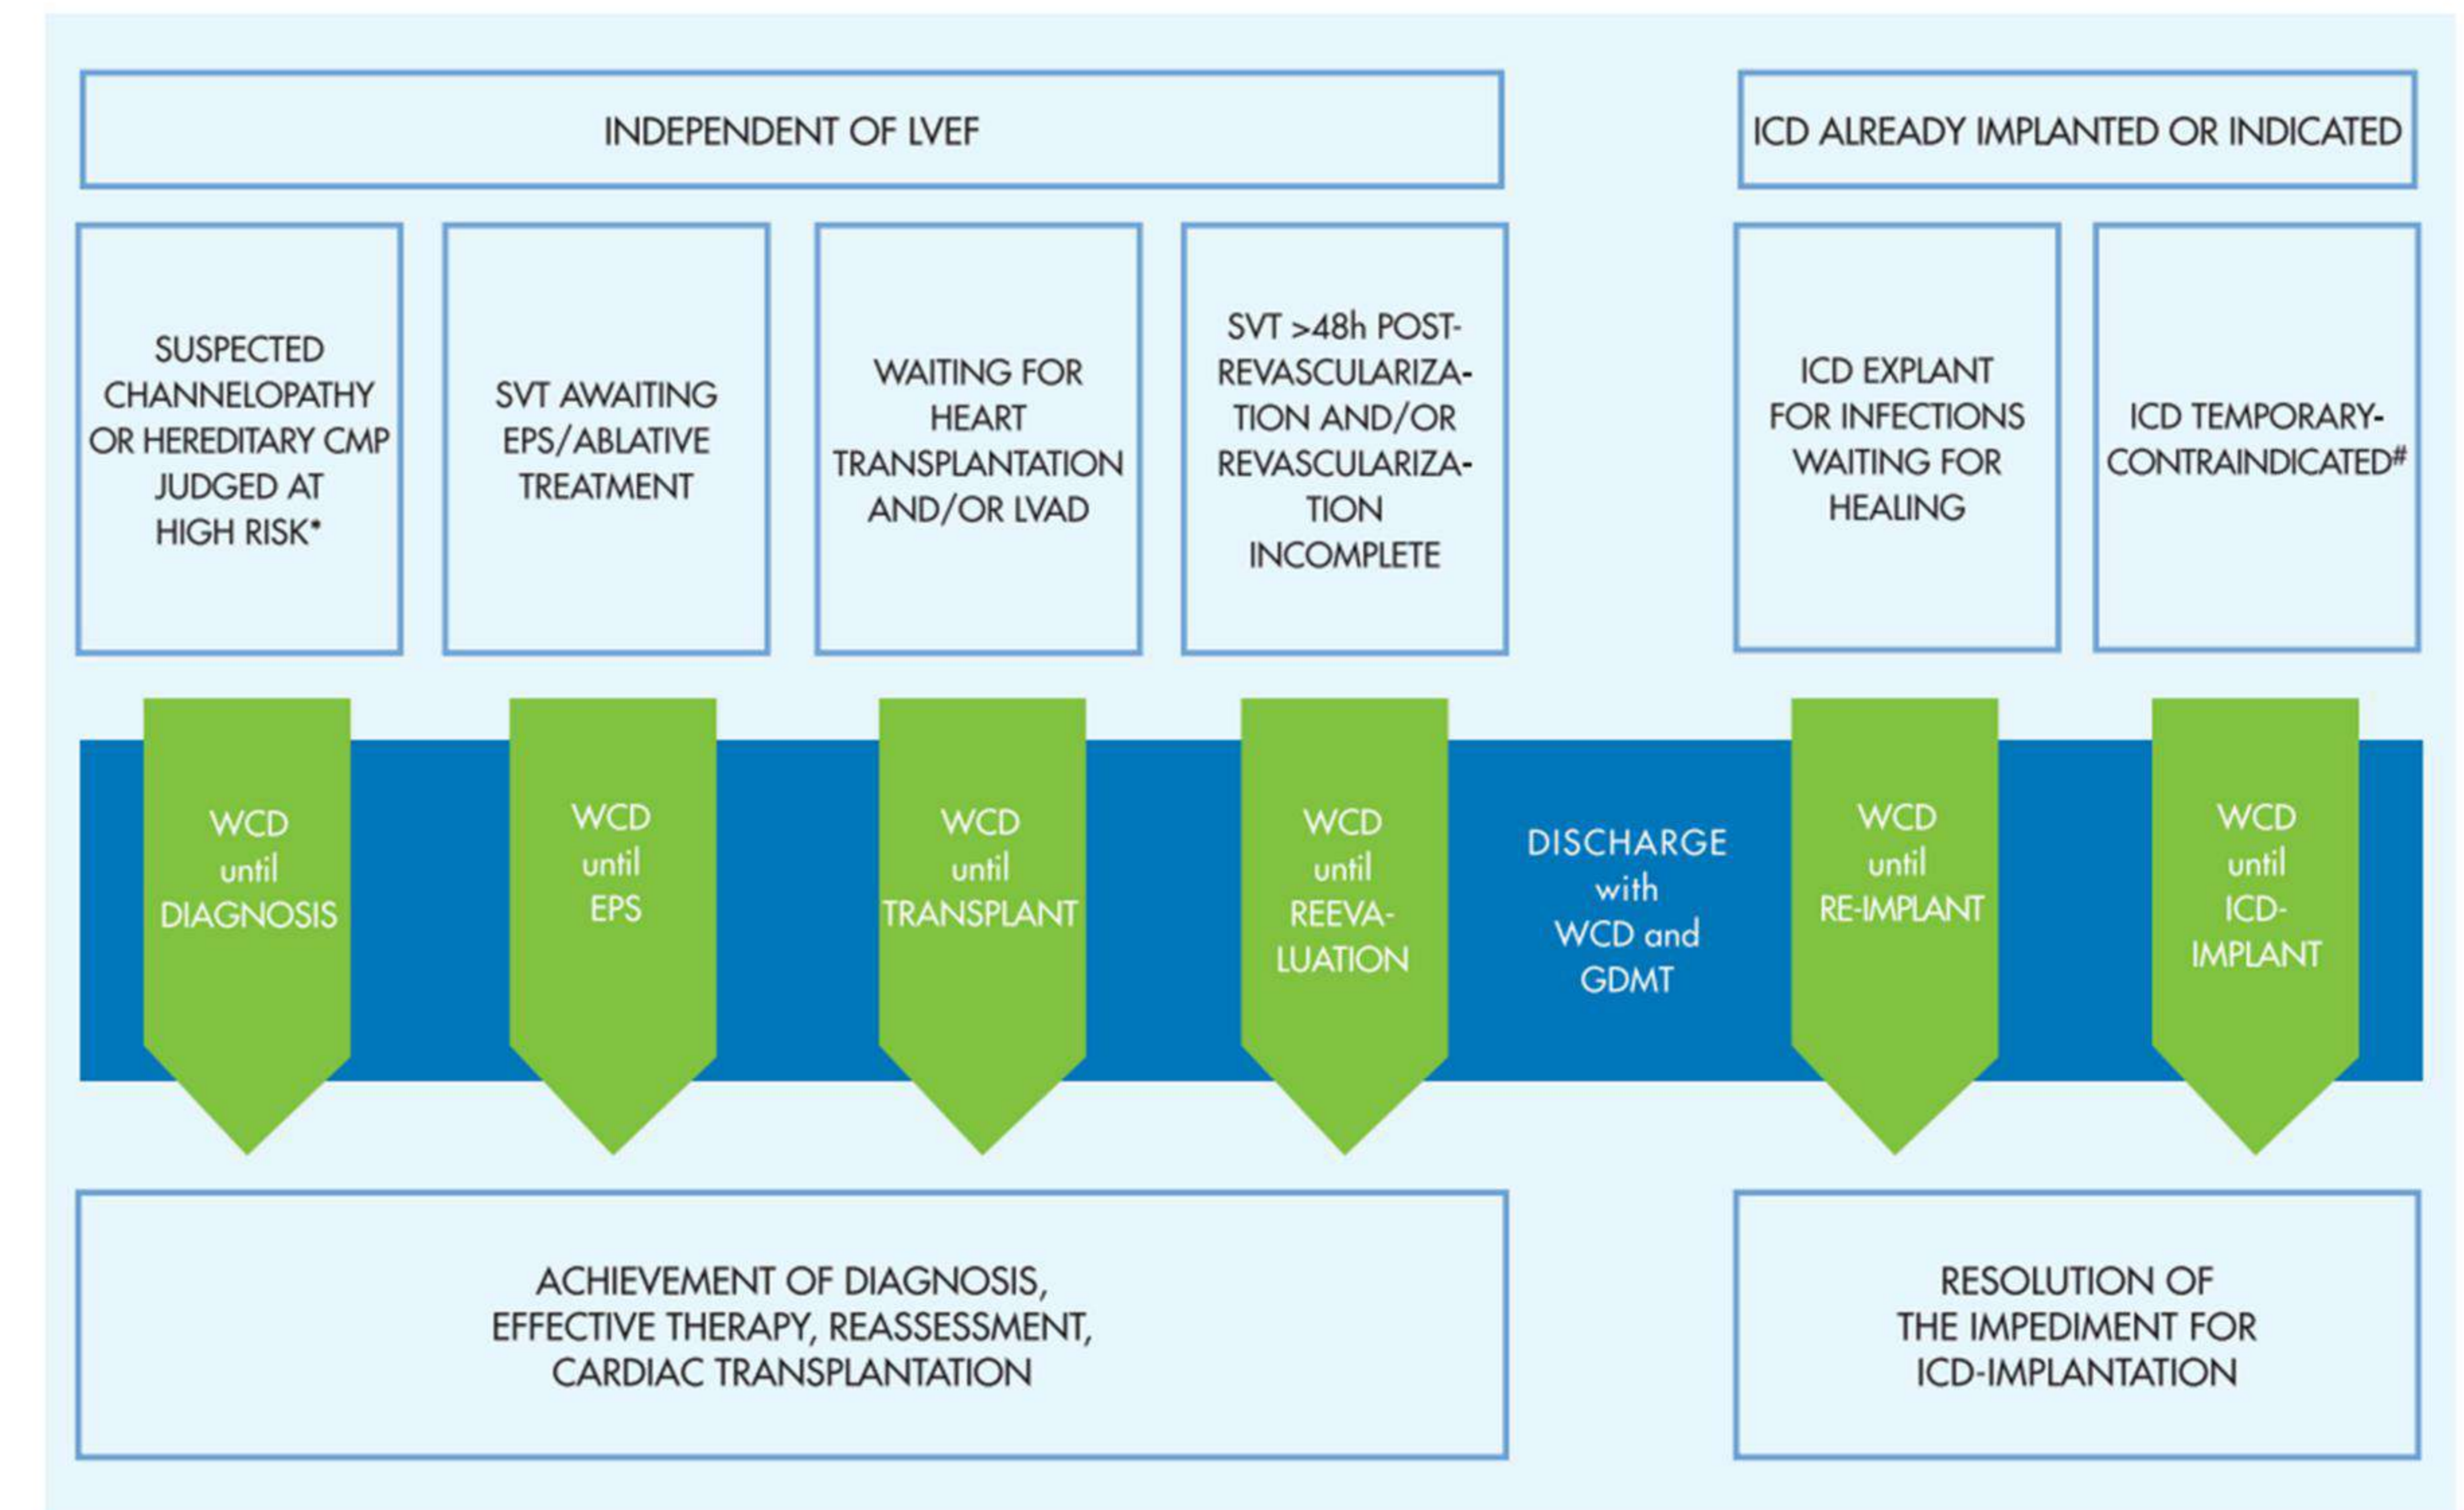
INDEPENDENT OF LVEF

ICD ALREADY IMPLANTED OR INDICATED

SUSPECTED CHANNELOPATHY OR HEREDITARY CMP JUDGED AT HIGH RISK*

SVT AWAITING EPS/ABLATIVE TREATMENT

WAITING FOR HEART TRANSPLANTATION AND/OR LVAD

SVT >48h POST-REVASCULARIZATION AND/OR REVASCULARIZATION INCOMPLETE

ICD EXPLANT FOR INFECTIONS WAITING FOR HEALING

ICD TEMPORARY-CONTRAINDICATED#

WCD until DIAGNOSIS

WCD until EPS

WCD until TRANSPLANT

WCD until REEVALUATION

DISCHARGE with WCD and GDMT

WCD until RE-IMPLANT

WCD until ICD-IMPLANT

ACHIEVEMENT OF DIAGNOSIS, EFFECTIVE THERAPY, REASSESSMENT, CARDIAC TRANSPLANTATION

RESOLUTION OF THE IMPEDIMENT FOR ICD-IMPLANTATION